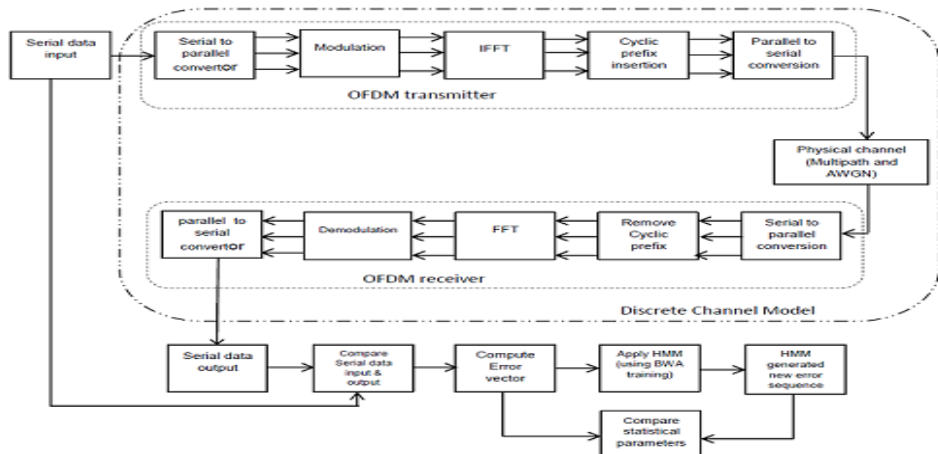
Serial data input

Serial to parallel convertor

Modulation

IFFT

Cyclic prefix insertion

Parallel to serial conversion

OFDM transmitter

Physical channel (Multipath and AWGN)

Serial to parallel conversion

Remove Cyclic prefix

FFT

Demodulation

parallel to serial convertor

OFDM receiver

Discrete Channel Model

Serial data output

Compare Serial data input & output

Compute Error vector

Apply HMM (using BWA training)

HMM generated new error sequence

Compare statistical parameters